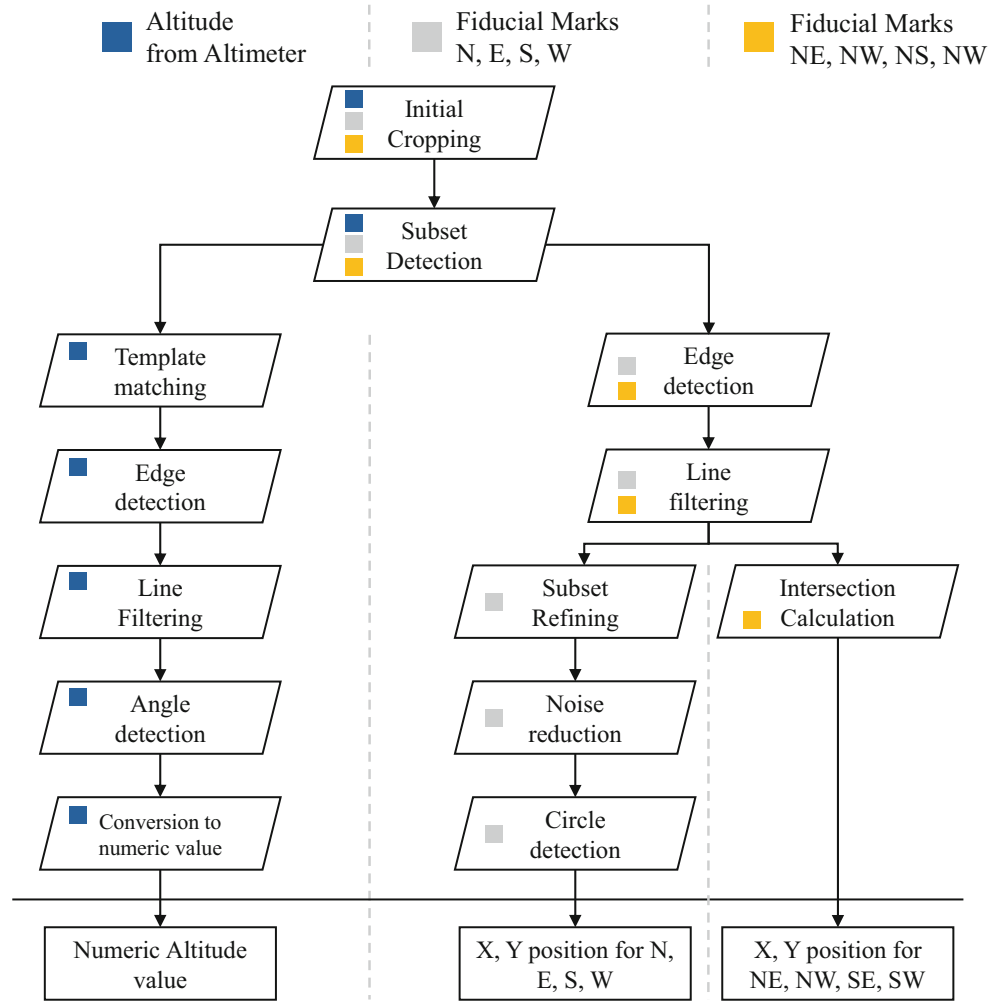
Altitude from Altimeter

Fiducial Marks N, E, S, W

Fiducial Marks NE, NW, NS, NW

Initial Cropping

Subset Detection

Template matching

Edge detection

Line Filtering

Angle detection

Conversion to numeric value

Numeric Altitude value

Edge detection

Line filtering

Subset Refining

Noise reduction

Circle detection

X, Y position for N, E, S, W

Intersection Calculation

X, Y position for NE, NW, SE, SW